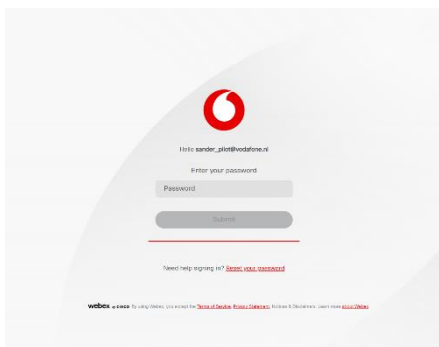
Hello sander_pilot@vodafone.nl

Enter your password

Password

Submit

Need help signing in? Reset your password

webex by cisco By using Webex, you accept the Terms of Service, Privacy Statement, Notices & Disclaimers. Learn more about Webex.